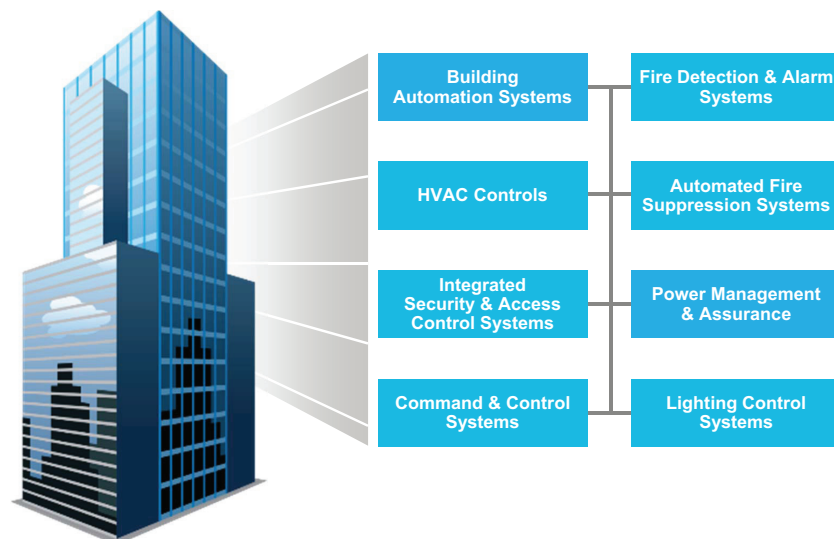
Building Automation Systems

HVAC Controls

Integrated Security & Access Control Systems

Command & Control Systems

Fire Detection & Alarm Systems

Automated Fire Suppression Systems

Power Management & Assurance

Lighting Control Systems